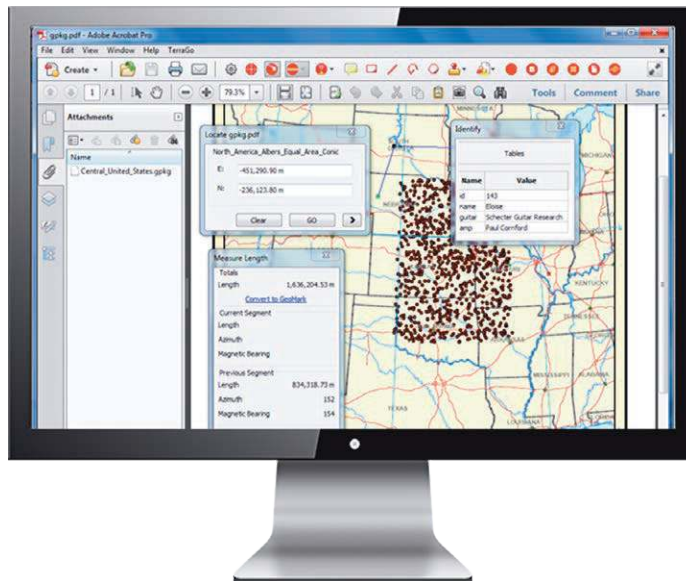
gpkg.pdf - Adobe Acrobat Pro
File Edit View Window Help TerraGo
Create
1 / 1
79.3%
Tools Comment Share
Attachments
Name
Central_United_States.gpkg
Locate gpkg.pdf
North_America_Albers_Equal_Area_Conic
E: -451,290.90 m
N: -236,123.80 m
Clear GO
Identify
Tables
| Name | Value |
|---|---|
| id | 143 |
| name | Eloise |
| guitar | Schecter Guitar Research |
| amp | Paul Cornford |

Measure Length
Totals
Length 1,636,204.53 m
Convert to GeoMark
Current Segment
Length
Azimuth
Magnetic Bearing
Previous Segment
Length 834,318.73 m
Azimuth 152
Magnetic Bearing 154
MICHIGAN
KENTUCKY
TEXAS
ALABAMA
LOUISIANA